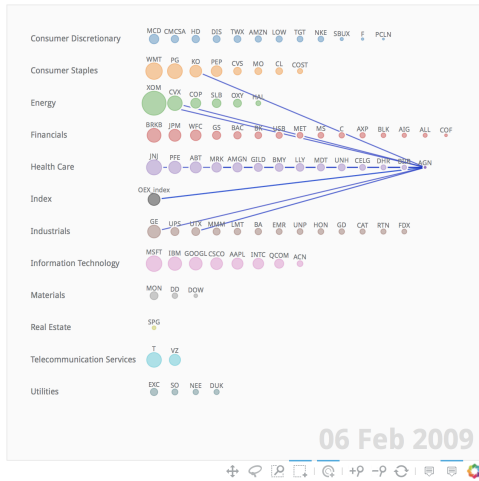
Consumer Discretionary
MCD CMCSA HD DIS TWX AMZN LOW TGT NKE SBUX F PCLN

Consumer Staples
WMT PG KO PEP CVS MO CL COST

Energy
XOM CVX COP SLB OXY HAL

Financials
BRKB JPM WFC GS BAC BK USB MET MS C AXP BLK AIG ALL COF

Health Care
JNJ PFE ABT MRK AMGN GILD BMY LLY MDT UNH CELG DHR BIIB AGN

Index
OEX_index

Industrials
GE UPS UTX MMM LMT BA EMR UNP HON GD CAT RTN FDX

Information Technology
MSFT IBM GOOGL CSCO AAPL INTC QCOM ACN

Materials
MON DD DOW

Real Estate
SPG

Telecommunication Services
T VZ

Utilities
EXC SO NEE DUK

06 Feb 2009